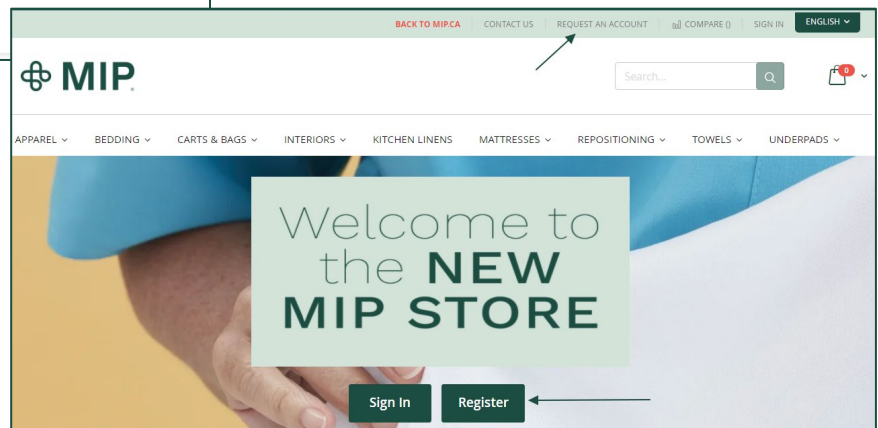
BACK TO MIP.CA | CONTACT US | REQUEST AN ACCOUNT | COMPARE () | SIGN IN | ENGLISH

MIP

Search...

0

APPAREL | BEDDING | CARTS & BAGS | INTERIORS | KITCHEN LINENS | MATTRESSES | REPOSITIONING | TOWELS | UNDERPADS

Welcome to the NEW MIP STORE

Sign In

Register